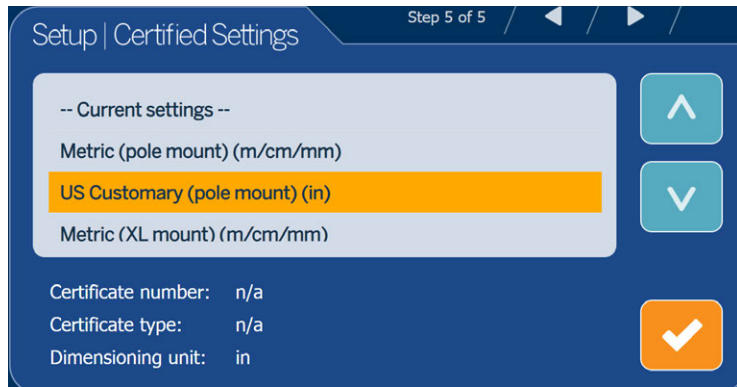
Setup | Certified Settings

Step 5 of 5

-- Current settings --

Metric (pole mount) (m/cm/mm)

US Customary (pole mount) (in)

Metric (XL mount) (m/cm/mm)

Certificate number: n/a

Certificate type: n/a

Dimensioning unit: in